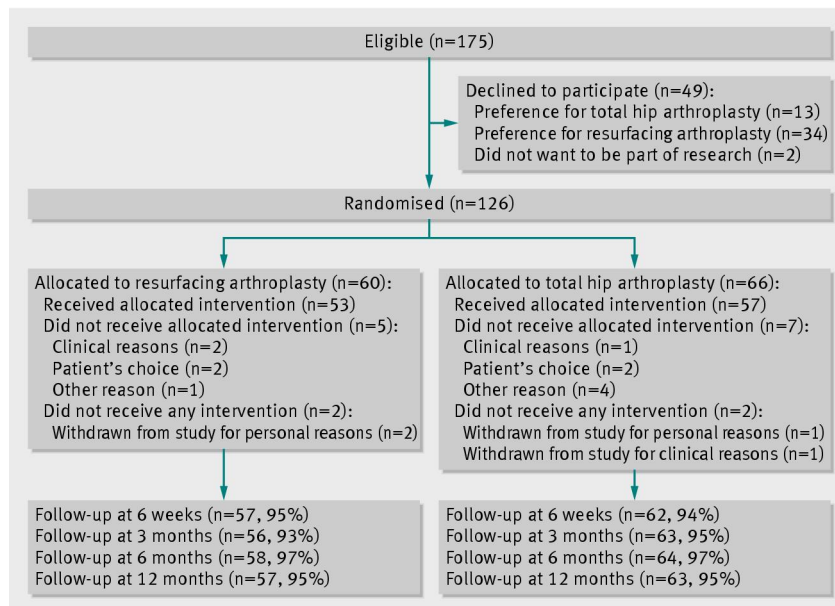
Eligible (n=175)

Declined to participate (n=49):
Preference for total hip arthroplasty (n=13)
Preference for resurfacing arthroplasty (n=34)
Did not want to be part of research (n=2)

Randomised (n=126)

Allocated to resurfacing arthroplasty (n=60):
Received allocated intervention (n=53)
Did not receive allocated intervention (n=5):
Clinical reasons (n=2)
Patient's choice (n=2)
Other reason (n=1)
Did not receive any intervention (n=2):
Withdrawn from study for personal reasons (n=2)

Allocated to total hip arthroplasty (n=66):
Received allocated intervention (n=57)
Did not receive allocated intervention (n=7):
Clinical reasons (n=1)
Patient's choice (n=2)
Other reason (n=4)
Did not receive any intervention (n=2):
Withdrawn from study for personal reasons (n=1)
Withdrawn from study for clinical reasons (n=1)

Follow-up at 6 weeks (n=57, 95%)
Follow-up at 3 months (n=56, 93%)
Follow-up at 6 months (n=58, 97%)
Follow-up at 12 months (n=57, 95%)

Follow-up at 6 weeks (n=62, 94%)
Follow-up at 3 months (n=63, 95%)
Follow-up at 6 months (n=64, 97%)
Follow-up at 12 months (n=63, 95%)